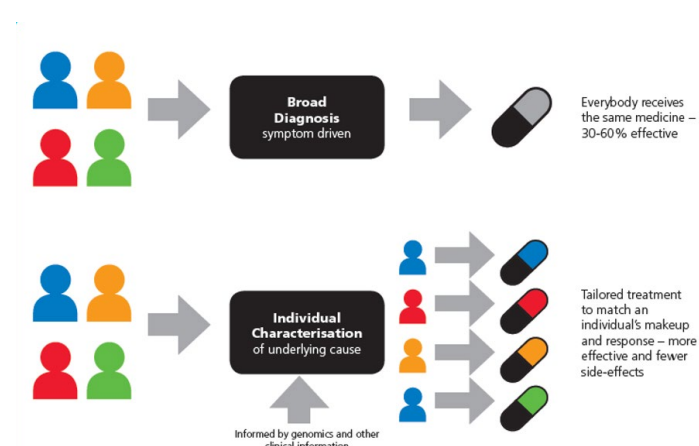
Broad Diagnosis
symptom driven

Everybody receives the same medicine – 30-60% effective

Individual Characterisation
of underlying cause

Tailored treatment to match an individual's makeup and response – more effective and fewer side-effects

Informed by genomics and other clinical information